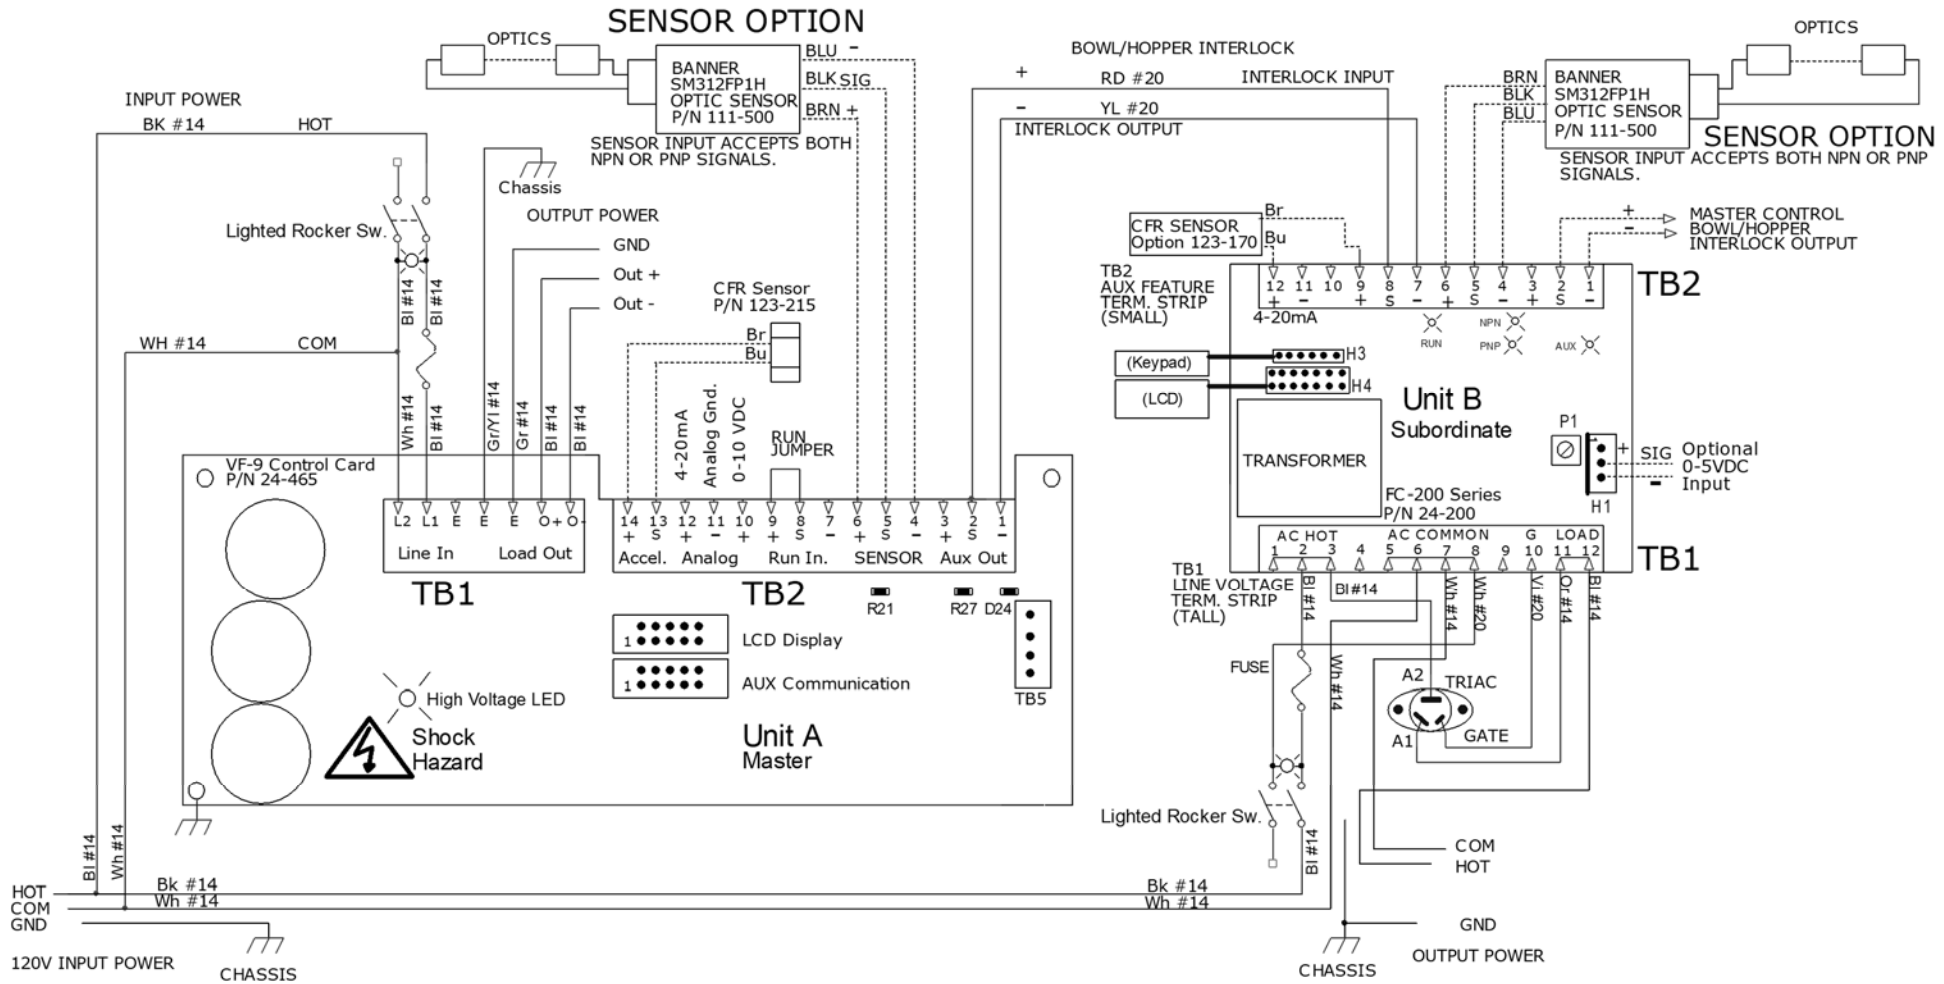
SENSOR OPTION

OPTICS

BANNER
SM312FP1H
OPTIC SENSOR
P/N 111-500

BLU –
BLK SIG
BRN +

SENSOR INPUT ACCEPTS BOTH NPN OR PNP SIGNALS.

INPUT POWER
BK #14 HOT

Chassis

OUTPUT POWER
GND
Out +
Out -

Lighted Rocker Sw.

CFR Sensor
P/N 123-215
Br
Bu

WH #14 COM

Bl #14
Bl #14
Wh #14
Bl #14
Gr/Yl #14
Gr #14
Bl #14
Bl #14

4-20mA
Analog Gnd.
0-10 VDC
RUN JUMPER

VF-9 Control Card
P/N 24-465

L2 L1 E E E O+ O-
Line In Load Out
TB1

14 13 12 11 10 9 8 7 6 5 4 3 2 1
+ S + – + + S – + S – + S –
Accel. Analog Run In. SENSOR Aux Out
TB2

R21 R27 D24
TB5

1 LCD Display
1 AUX Communication

High Voltage LED
Shock Hazard

Unit A
Master

BOWL/HOPPER INTERLOCK
+ RD #20 INTERLOCK INPUT
– YL #20
INTERLOCK OUTPUT

OPTICS
BRN
BLK
BLU
BANNER
SM312FP1H
OPTIC SENSOR
P/N 111-500
SENSOR OPTION
SENSOR INPUT ACCEPTS BOTH NPN OR PNP SIGNALS.

CFR SENSOR
Option 123-170
Br
Bu

+ MASTER CONTROL
– BOWL/HOPPER
INTERLOCK OUTPUT

TB2
AUX FEATURE TERM. STRIP (SMALL)
12 11 10 9 8 7 6 5 4 3 2 1
+ – + S – + S – + S –
4-20mA
RUN NPN PNP AUX
TB2

(Keypad) H3
(LCD) H4

Unit B
Subordinate
TRANSFORMER
P1
+ SIG Optional 0-5VDC Input
–
H1
FC-200 Series
P/N 24-200

AC HOT AC COMMON G LOAD
1 2 3 4 5 6 7 8 9 10 11 12
TB1

TB1
LINE VOLTAGE TERM. STRIP (TALL)

Bl #14
Bl #14
Wh #14
Wh #20
Vi #20
Or #14
Bl #14

FUSE
Wh #14
A2 TRIAC
A1 GATE

Lighted Rocker Sw.
Bl #14
COM
HOT

HOT
COM
GND
Bl #14
Wh #14
Bk #14
Wh #14
120V INPUT POWER
CHASSIS

Bk #14
Wh #14
GND
CHASSIS
OUTPUT POWER